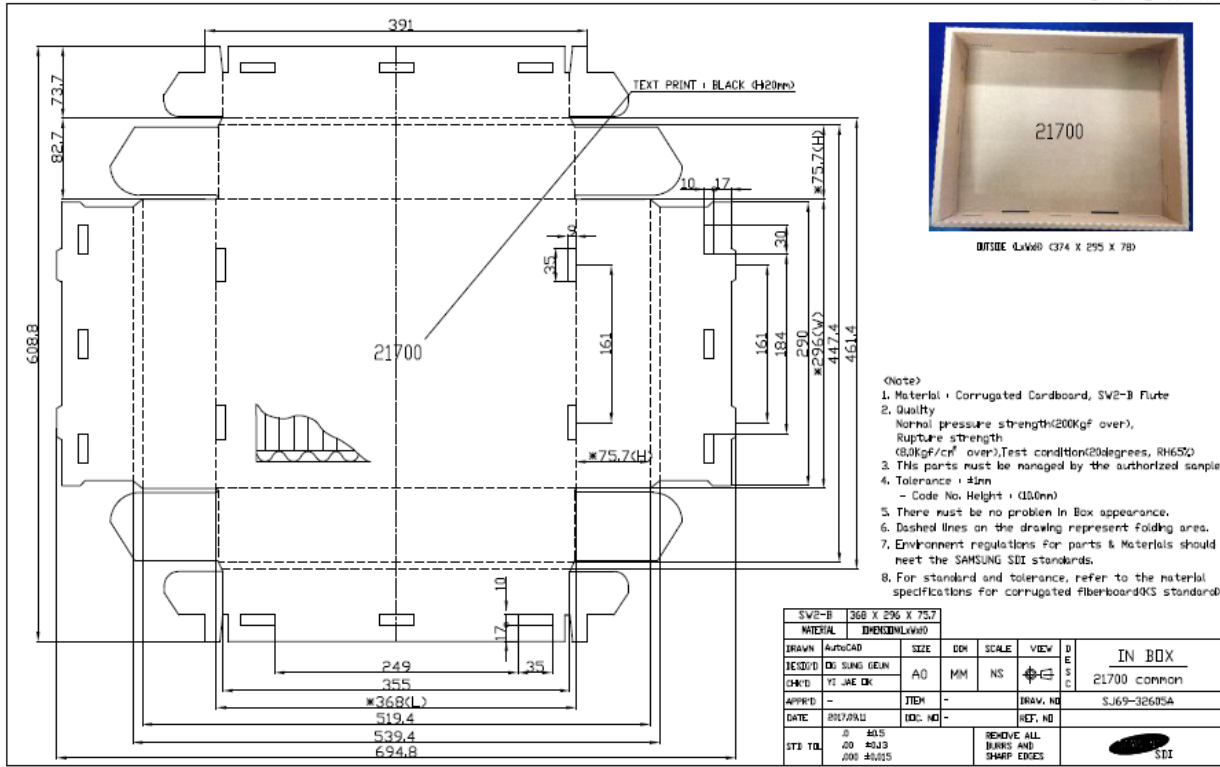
391

73.7

82.7

TEXT PRINT : BLACK (H20mm)

*75.7(H)

10 17

10

30

35

21700

161

184

290

*296(W)

447.4

461.4

608.8

*75.7(H)

10

17

35

249

355

*368(L)

519.4

539.4

694.8

21700

OUTSIDE (LxWxH) (374 X 295 X 78)

<Note>
1. Material : Corrugated Cardboard, SW2-B Flute
2. Quality
Normal pressure strength(200Kgf over),
Rupture strength
(8.0Kgf/cm² over),Test condition(20degrees, RH65%)
3. This parts must be managed by the authorized sample
4. Tolerance : ±1mm
- Code No. Height : (10.0mm)
5. There must be no problem in Box appearance.
6. Dashed lines on the drawing represent folding area.
7. Environment regulations for parts & Materials should meet the SAMSUNG SDI standards.
8. For standard and tolerance, refer to the material specifications for corrugated fiberboard(KS standard)

| SW2-B | 368 X 296 X 75.7 | | | | | | |
|---|---|---|---|---|---|---|---|
| MATERIAL | DIMENSION(LxWxH) | | | | | | |
| DRAWN | AutoCAD | SIZE | DIM | SCALE | VIEW | DESC | IN BOX |
| DESIG'D | DG SUNG GEUN | A0 | MM | NS | | | 21700 common |
| CHK'D | YI JAE DK | | | | | | |
| APPR'D | - | ITEM | - | | DRAW. NO | | SJ69-32605A |
| DATE | 2017.09.11 | DOC. NO | - | | REF. NO | | |
| STD TOL | .0 ±0.5 .00 ±0.03 .000 ±0.015 | | | REMOVE ALL BURRS AND SHARP EDGES | | | SDI |